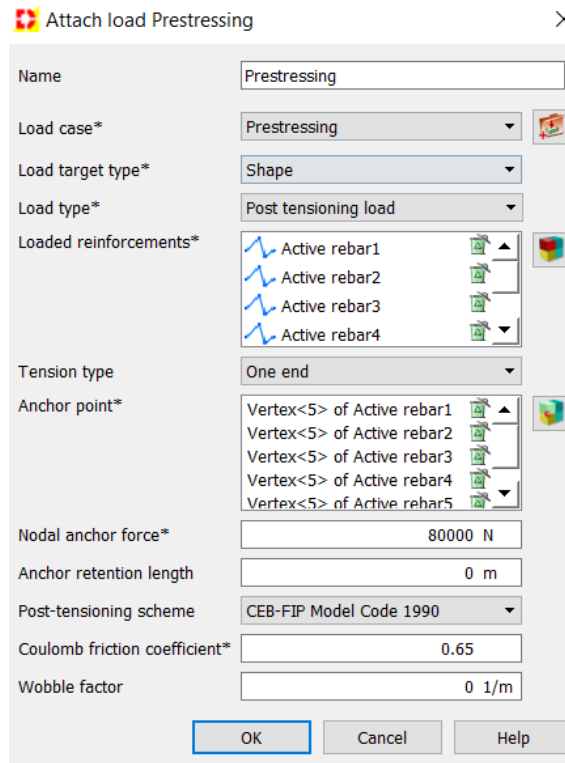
Attach load Prestressing

| | |
|---|---|
| Name | Prestressing |
| Load case* | Prestressing |
| Load target type* | Shape |
| Load type* | Post tensioning load |
| Loaded reinforcements* | Active rebar1<br>Active rebar2<br>Active rebar3<br>Active rebar4 |
| Tension type | One end |
| Anchor point* | Vertex<5> of Active rebar1<br>Vertex<5> of Active rebar2<br>Vertex<5> of Active rebar3<br>Vertex<5> of Active rebar4<br>Vertex<5> of Active rebar5 |
| Nodal anchor force* | 80000 N |
| Anchor retention length | 0 m |
| Post-tensioning scheme | CEB-FIP Model Code 1990 |
| Coulomb friction coefficient* | 0.65 |
| Wobble factor | 0 1/m |

OK Cancel Help